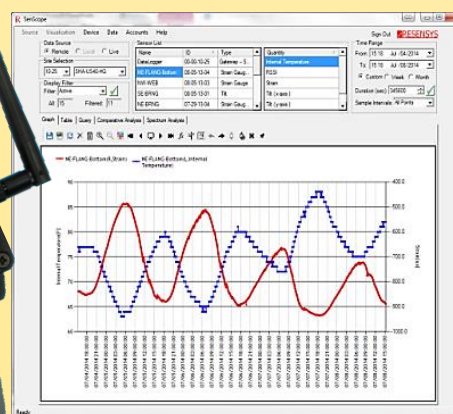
SenScope

Source Visualization Device Data Accounts Help

Sign Out RESENSYS

Data Source
Remote Local Live

Site Selection
10-25 | SNA-US40-HG

Display Filter
Filter Active
All 15 Filtered 11

Sensor List
| Name | ID | Type |
|---|---|---|
| DataLogger | 00-00-10-25 | Gateway - S... |
| NE-FLANG Bottom | 00-05-13-04 | Strain Gauge |
| NW-WEB | 00-05-13-03 | Strain Gauge |
| SE-TILT | 00-05-13-01 | Tilt |
| NE-BRNG | 07-29-13-04 | Strain Gauge |

Quantity
Internal Temperature
RSSI
Strain
Tilt (x-axis)
Tilt (y-axis)

Time Range
From 15:18 Jul -04-2014
To 15:18 Jul -04-2014
Custom Week Month
Duration (sec) 345600
Sample Intervals All Points

Graph Table Query Comparative Analysis Spectrum Analysis

NE-FLANG-Bottom(A) (Strain) NE-FLANG-Bottom(A) (Internal Temperature)

90
85
80
75
70
65
60

Internal Temperature(F)

400.0
500.0
600.0
700.0
800.0
900.0
1000.0

Strain(με)

Ready